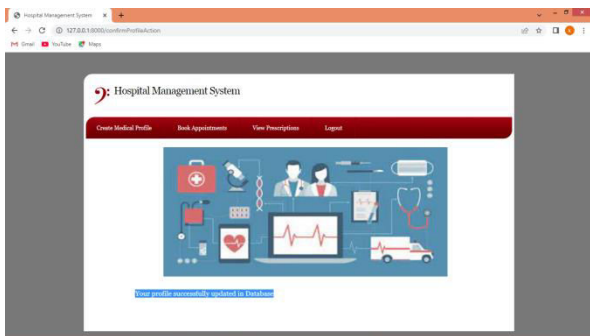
Hospital Management System ×

127.0.0.1:8000/confirmProfileAction

Gmail YouTube Maps

Hospital Management System

Create Medical Profile Book Appointments View Prescriptions Logout

Your profile successfully updated in Database